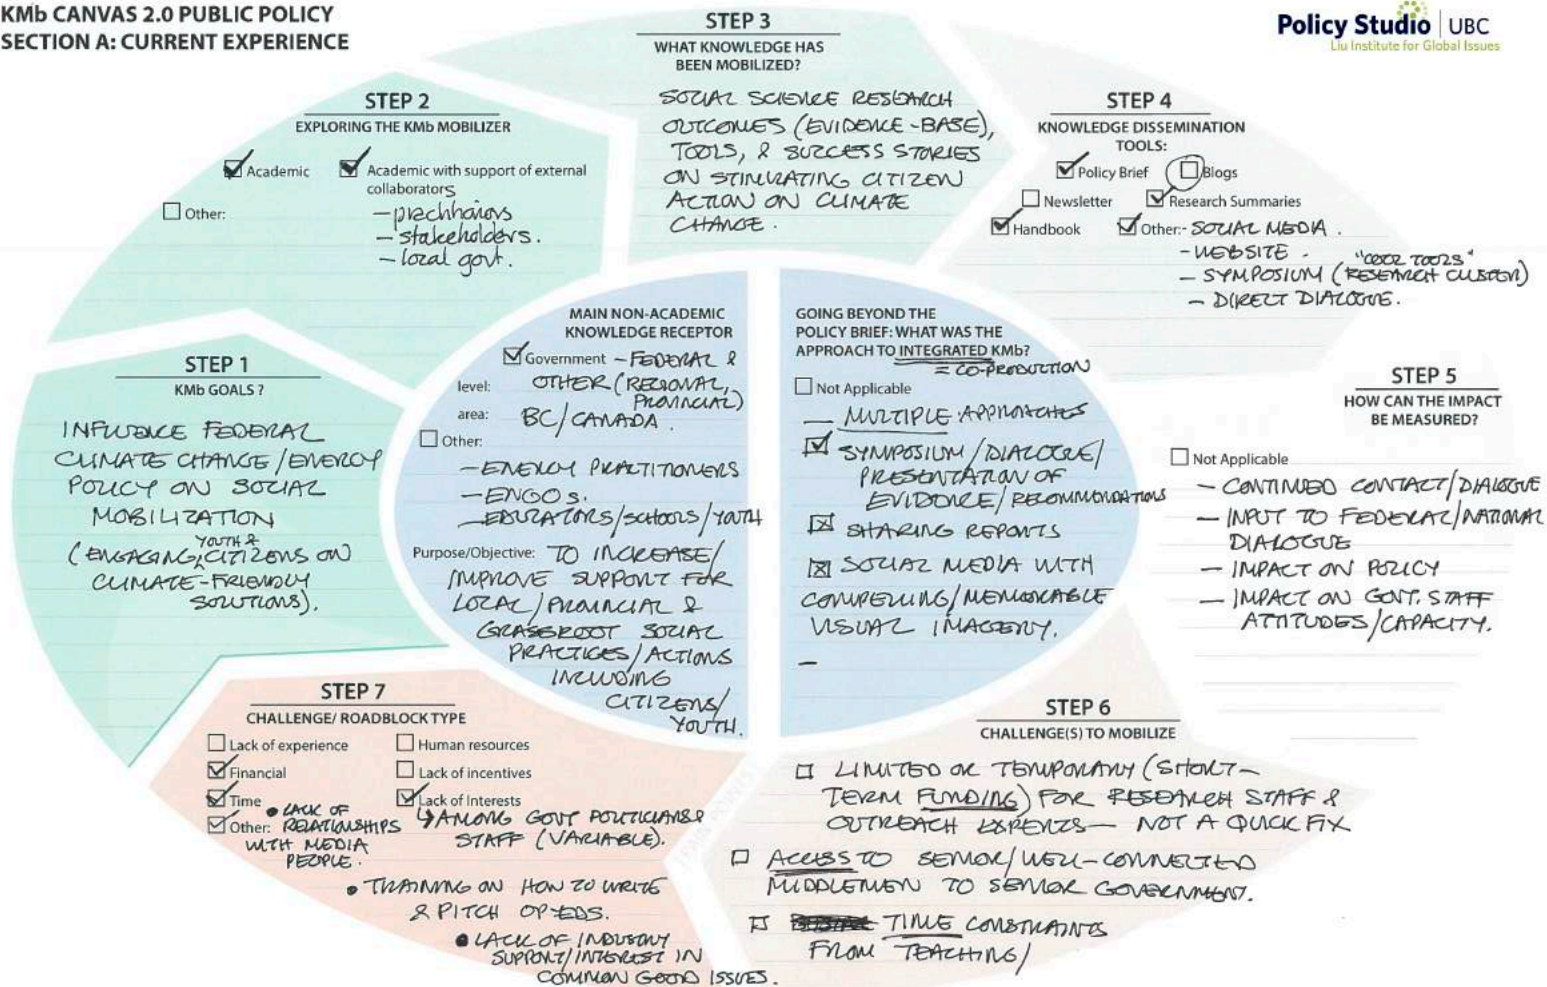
KMb CANVAS 2.0 PUBLIC POLICY
SECTION A: CURRENT EXPERIENCE

Policy Studio | UBC
Liu Institute for Global Issues

STEP 3
WHAT KNOWLEDGE HAS BEEN MOBILIZED?
SOCIAL SCIENCE RESEARCH OUTCOMES (EVIDENCE-BASE), TOOLS, & SUCCESS STORIES ON STIMULATING CITIZEN ACTION ON CLIMATE CHANGE.

STEP 2
EXPLORING THE KMb MOBILIZER
Academic
Academic with support of external collaborators
Other:
- practitioners
- stakeholders.
- local govt.

STEP 4
KNOWLEDGE DISSEMINATION TOOLS:
Policy Brief
Blogs
Newsletter
Research Summaries
Handbook
Other:- SOCIAL MEDIA.
- WEBSITE.
- SYMPOSIUM ("COOL TOOLS" (RESEARCH CLUSTER))
- DIRECT DIALOGUE.

STEP 1
KMb GOALS ?
INFLUENCE FEDERAL CLIMATE CHANGE/ENERGY POLICY ON SOCIAL MOBILIZATION (ENGAGING YOUTH & CITIZENS ON CLIMATE-FRIENDLY SOLUTIONS).

MAIN NON-ACADEMIC KNOWLEDGE RECEPTOR
Government - FEDERAL & OTHER (REGIONAL, PROVINCIAL)
level:
area: BC/CANADA.
Other:
- ENERGY PRACTITIONERS
- ENGOS.
- EDUCATORS/SCHOOLS/YOUTH
Purpose/Objective: TO INCREASE/IMPROVE SUPPORT FOR LOCAL/PROVINCIAL & GRASSROOT SOCIAL PRACTICES/ACTIONS INCLUDING CITIZENS/YOUTH.

GOING BEYOND THE POLICY BRIEF: WHAT WAS THE APPROACH TO INTEGRATED KMb? = CO-PRODUCTION
Not Applicable
- MULTIPLE APPROACHES
SYMPOSIUM/DIALOGUE/PRESENTATION OF EVIDENCE/RECOMMENDATIONS
SHARING REPORTS
SOCIAL MEDIA WITH COMPELLING/MEMORABLE VISUAL IMAGERY.
-

STEP 5
HOW CAN THE IMPACT BE MEASURED?
Not Applicable
- CONTINUED CONTACT/DIALOGUE
- INPUT TO FEDERAL/NATIONAL DIALOGUE
- IMPACT ON POLICY
- IMPACT ON GOVT. STAFF ATTITUDES/CAPACITY.

STEP 7
CHALLENGE/ ROADBLOCK TYPE
Lack of experience
Human resources
Financial
Lack of incentives
Time
Lack of Interests
Other: • LACK OF RELATIONSHIPS WITH MEDIA PEOPLE.
AMONG GOVT POLITICIANS & STAFF (VARIABLE).
• TRAINING ON HOW TO WRITE & PITCH OP-EDS.
• LACK OF INDUSTRY SUPPORT/INTEREST IN COMMON GOOD ISSUES.

STEP 6
CHALLENGE(S) TO MOBILIZE
LIMITED OR TEMPORARY (SHORT-TERM FUNDING) FOR RESEARCH STAFF & OUTREACH EXPENSES — NOT A QUICK FIX
ACCESS TO SENIOR/WELL-CONNECTED MIDDLEMEN TO SENIOR GOVERNMENT.
TIME CONSTRAINTS FROM TEACHING/